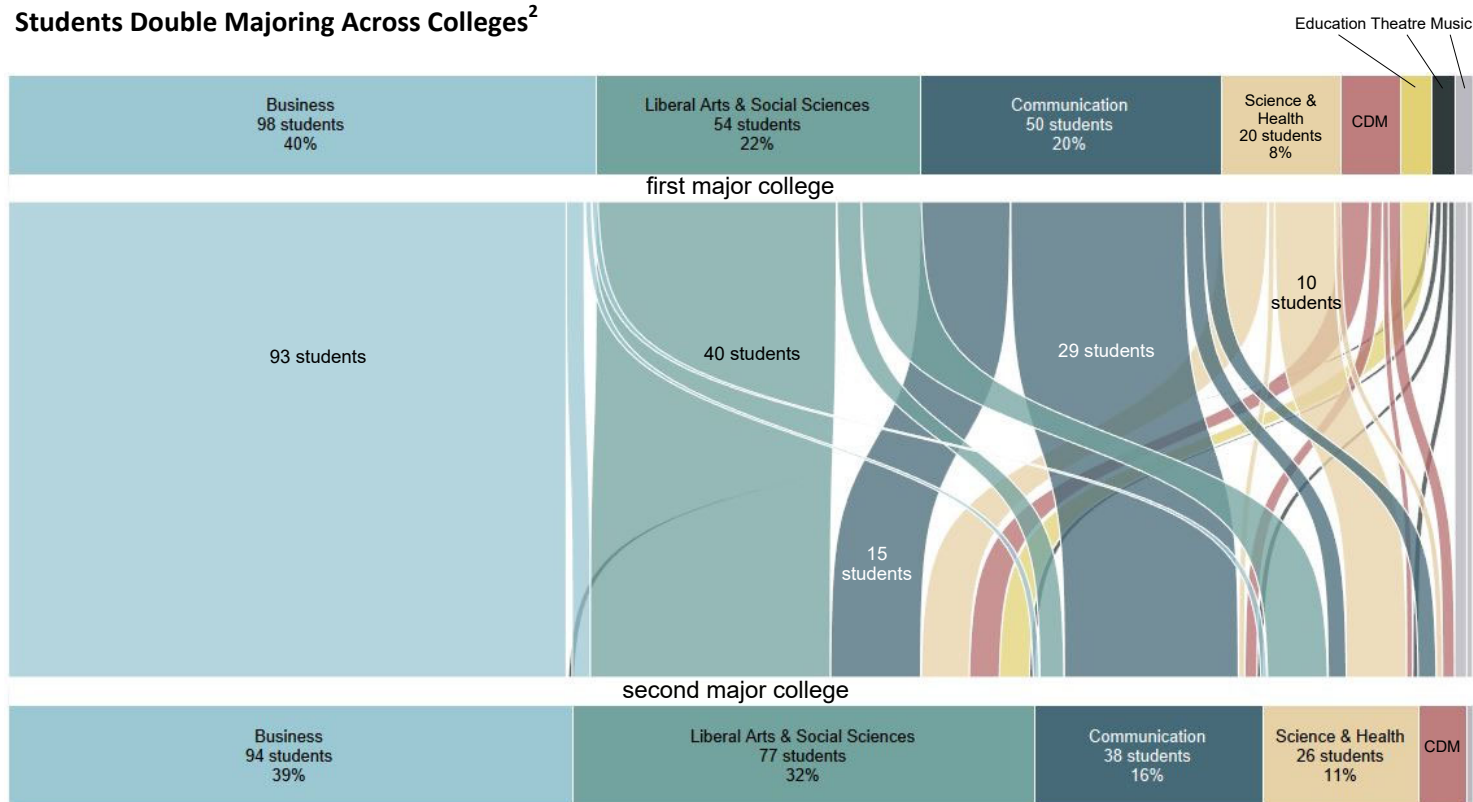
Students Double Majoring Across Colleges$^2$

Education Theatre Music

Business
98 students
40%

Liberal Arts & Social Sciences
54 students
22%

Communication
50 students
20%

Science & Health
20 students
8%

CDM

first major college

93 students

40 students

29 students

10 students

15 students

second major college

Business
94 students
39%

Liberal Arts & Social Sciences
77 students
32%

Communication
38 students
16%

Science & Health
26 students
11%

CDM